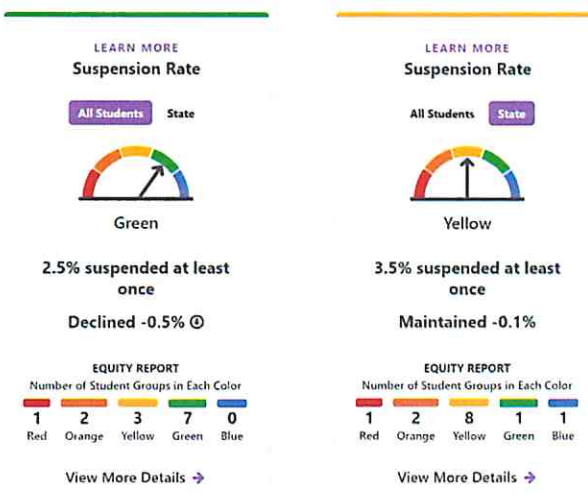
LEARN MORE
Suspension Rate

All Students State

Green

2.5% suspended at least once

Declined -0.5% ⊕

EQUITY REPORT
Number of Student Groups in Each Color

| 1 | 2 | 3 | 7 | 0 |
|---|---|---|---|---|
| Red | Orange | Yellow | Green | Blue |

View More Details →

LEARN MORE
Suspension Rate

All Students State

Yellow

3.5% suspended at least once

Maintained -0.1%

EQUITY REPORT
Number of Student Groups in Each Color

| 1 | 2 | 8 | 1 | 1 |
|---|---|---|---|---|
| Red | Orange | Yellow | Green | Blue |

View More Details →